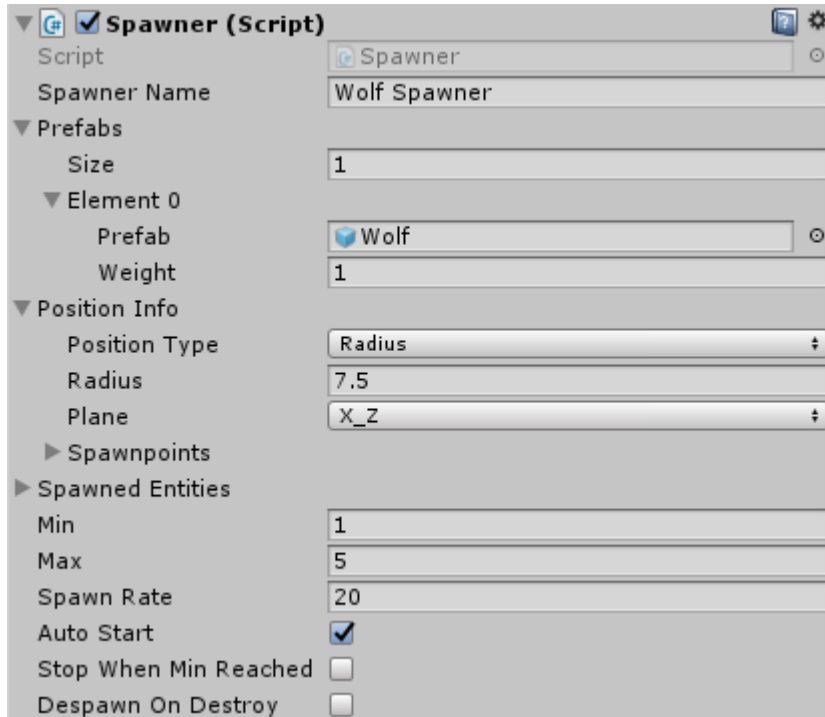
Spawner (Script)

Script | Spawner
Spawner Name | Wolf Spawner
Prefabs
Size | 1
Element 0
Prefab | Wolf
Weight | 1
Position Info
Position Type | Radius
Radius | 7.5
Plane | X_Z
Spawnpoints
Spawned Entities
Min | 1
Max | 5
Spawn Rate | 20
Auto Start
Stop When Min Reached
Despawn On Destroy